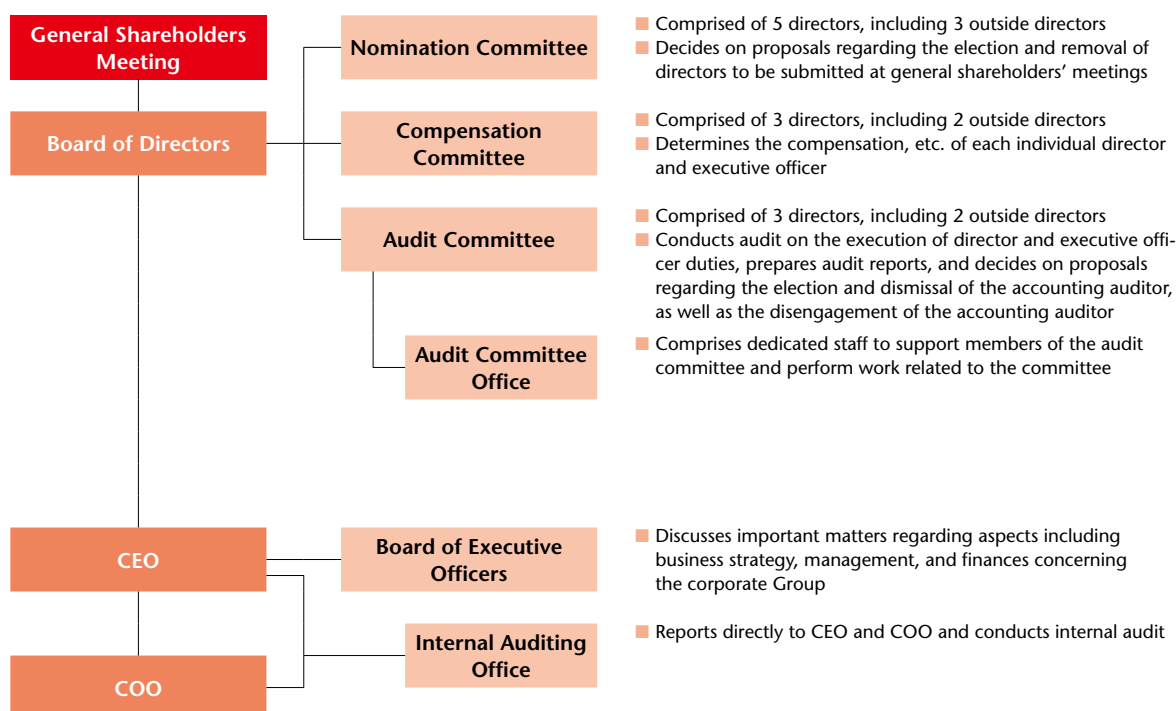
General Shareholders Meeting

Board of Directors

Nomination Committee

■ Comprised of 5 directors, including 3 outside directors
■ Decides on proposals regarding the election and removal of directors to be submitted at general shareholders' meetings

Compensation Committee

■ Comprised of 3 directors, including 2 outside directors
■ Determines the compensation, etc. of each individual director and executive officer

Audit Committee

■ Comprised of 3 directors, including 2 outside directors
■ Conducts audit on the execution of director and executive officer duties, prepares audit reports, and decides on proposals regarding the election and dismissal of the accounting auditor, as well as the disengagement of the accounting auditor

Audit Committee Office

■ Comprises dedicated staff to support members of the audit committee and perform work related to the committee

CEO

Board of Executive Officers

■ Discusses important matters regarding aspects including business strategy, management, and finances concerning the corporate Group

Internal Auditing Office

■ Reports directly to CEO and COO and conducts internal audit

COO